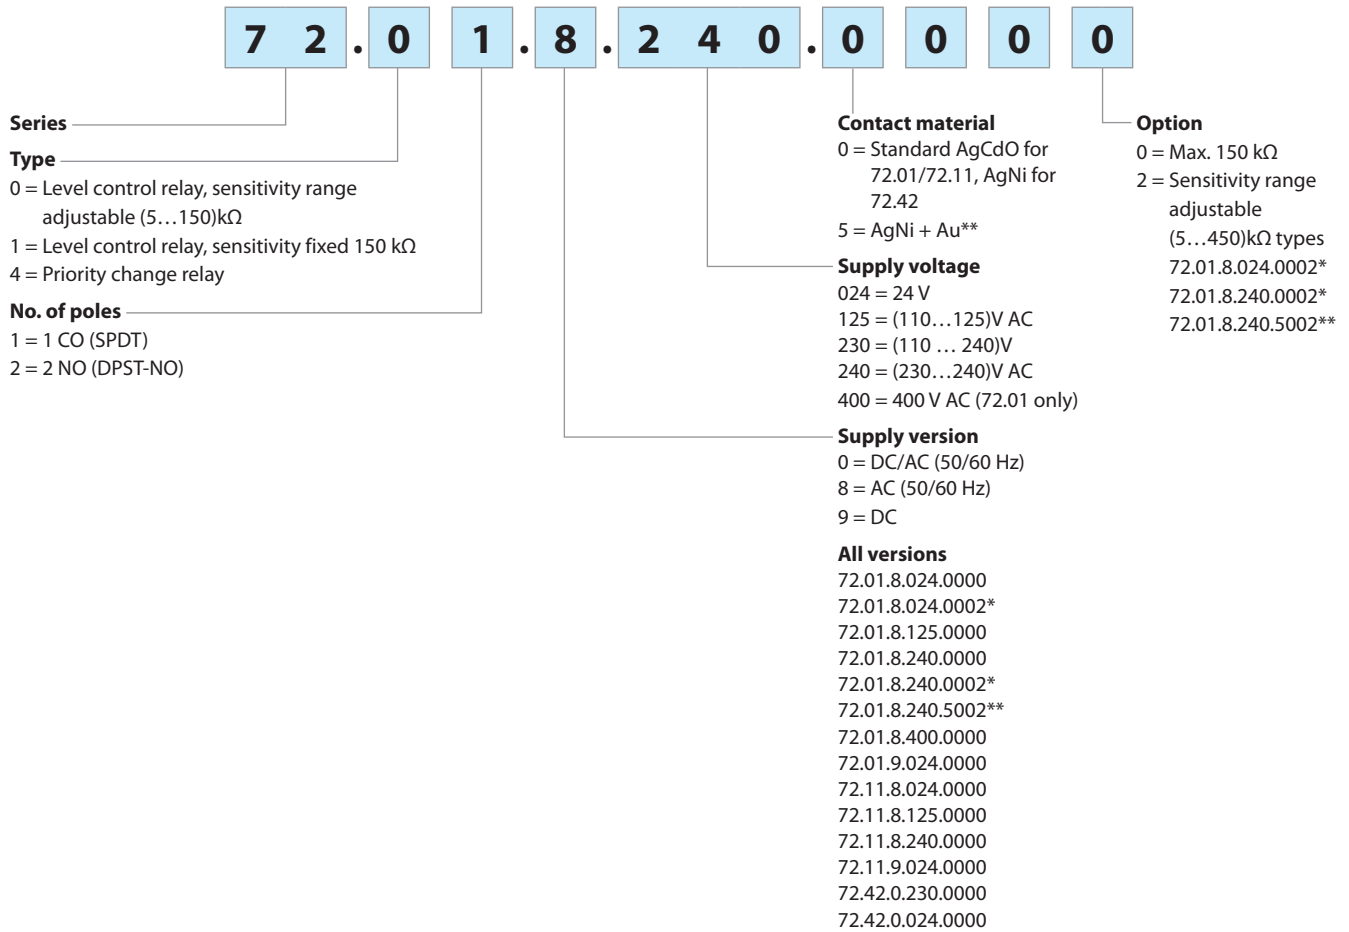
7 2 . 0 1 . 8 . 2 4 0 . 0 0 0 0

Series

Type
0 = Level control relay, sensitivity range adjustable (5…150)kΩ
1 = Level control relay, sensitivity fixed 150 kΩ
4 = Priority change relay

No. of poles
1 = 1 CO (SPDT)
2 = 2 NO (DPST-NO)

Contact material
0 = Standard AgCdO for 72.01/72.11, AgNi for 72.42
5 = AgNi + Au**

Supply voltage
024 = 24 V
125 = (110…125)V AC
230 = (110 … 240)V
240 = (230…240)V AC
400 = 400 V AC (72.01 only)

Supply version
0 = DC/AC (50/60 Hz)
8 = AC (50/60 Hz)
9 = DC

All versions
72.01.8.024.0000
72.01.8.024.0002*
72.01.8.125.0000
72.01.8.240.0000
72.01.8.240.0002*
72.01.8.240.5002**
72.01.8.400.0000
72.01.9.024.0000
72.11.8.024.0000
72.11.8.125.0000
72.11.8.240.0000
72.11.9.024.0000
72.42.0.230.0000
72.42.0.024.0000

Option
0 = Max. 150 kΩ
2 = Sensitivity range adjustable (5…450)kΩ types 72.01.8.024.0002* 72.01.8.240.0002* 72.01.8.240.5002**